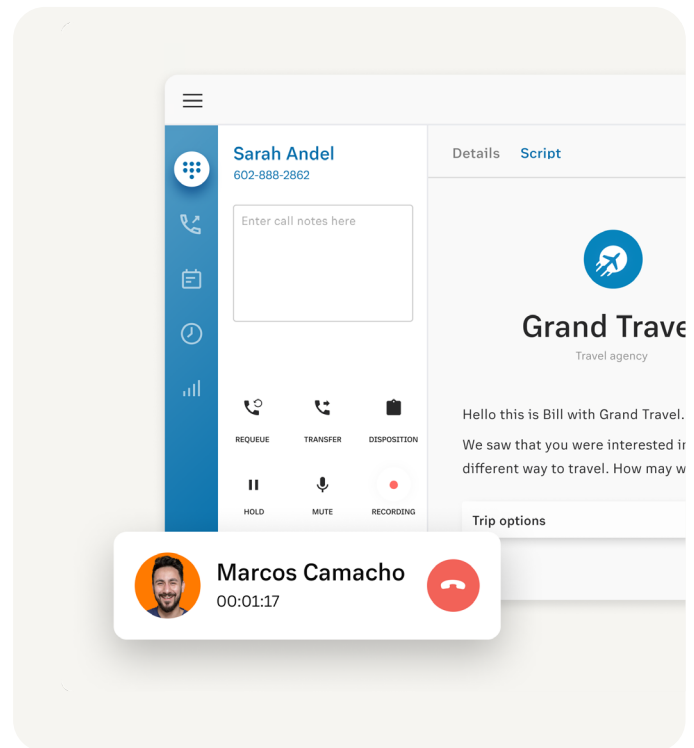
Sarah Andel
602-888-2862

Enter call notes here

REQUEUE
TRANSFER
DISPOSITION

HOLD
MUTE
RECORDING

Details
Script

Grand Trave

Travel agency

Hello this is Bill with Grand Travel.

We saw that you were interested i

different way to travel. How may w

Trip options

Marcos Camacho
00:01:17